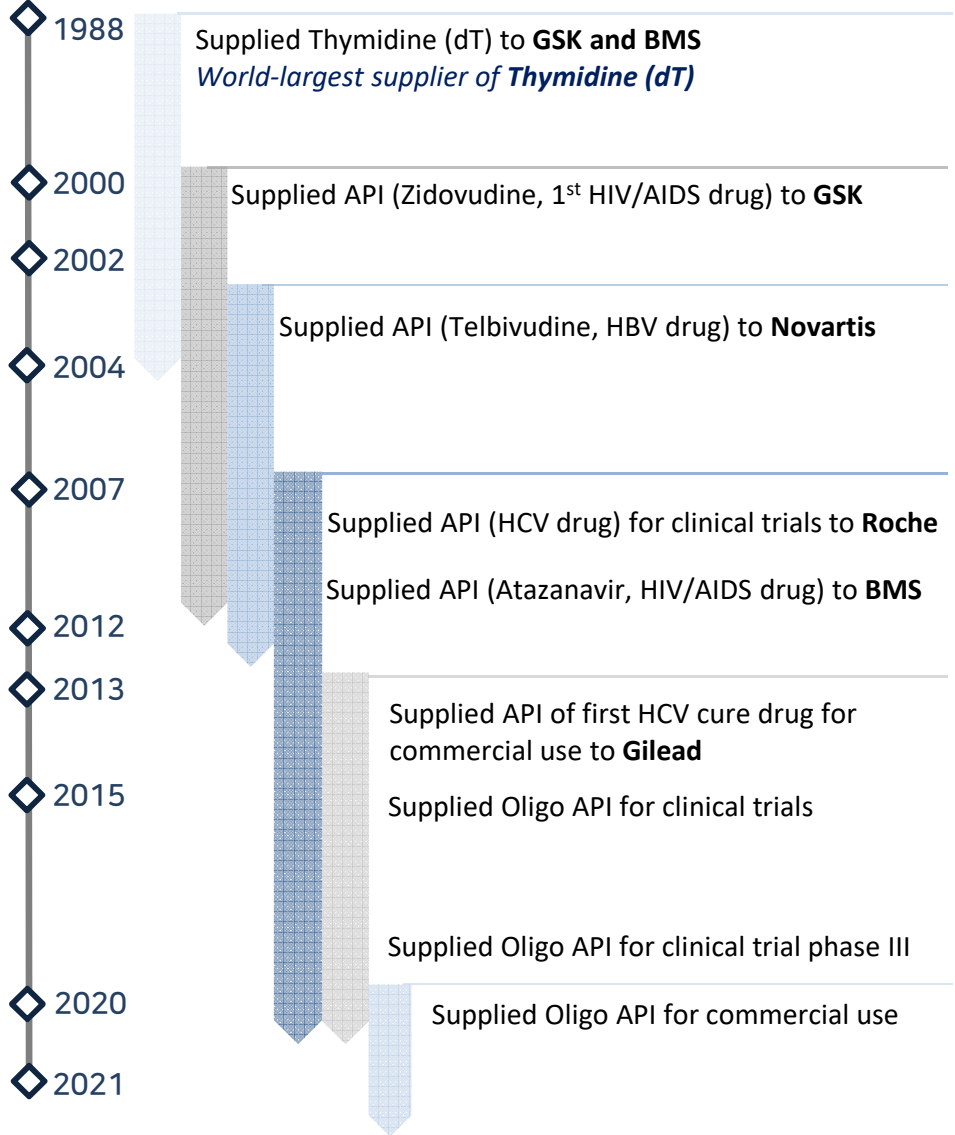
1988
Supplied Thymidine (dT) to **GSK and BMS**
*World-largest supplier of **Thymidine (dT)***

2000
Supplied API (Zidovudine, 1$^{st}$ HIV/AIDS drug) to **GSK**

2002
Supplied API (Telbivudine, HBV drug) to **Novartis**

2004

2007
Supplied API (HCV drug) for clinical trials to **Roche**
Supplied API (Atazanavir, HIV/AIDS drug) to **BMS**

2012

2013
Supplied API of first HCV cure drug for commercial use to **Gilead**

2015
Supplied Oligo API for clinical trials

Supplied Oligo API for clinical trial phase III

2020
Supplied Oligo API for commercial use

2021